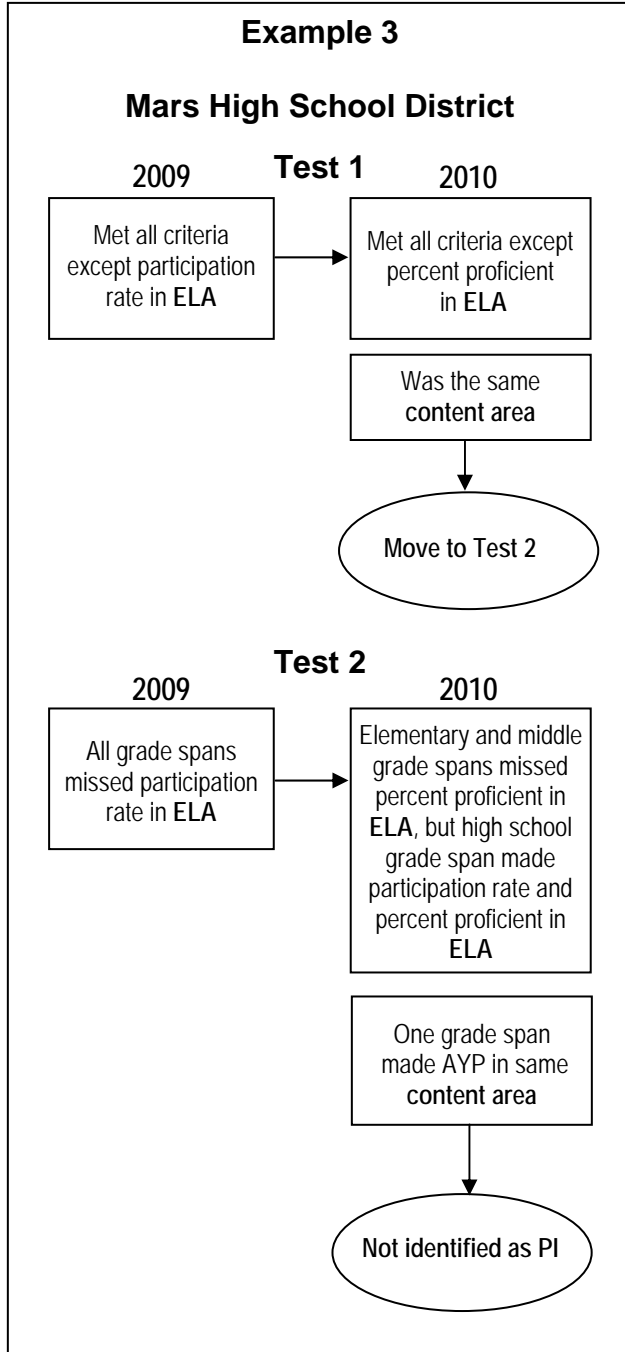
Example 3

Mars High School District

Test 1

2009

2010

Met all criteria except participation rate in ELA

Met all criteria except percent proficient in ELA

Was the same content area

Move to Test 2

Test 2

2009

2010

All grade spans missed participation rate in ELA

Elementary and middle grade spans missed percent proficient in ELA, but high school grade span made participation rate and percent proficient in ELA

One grade span made AYP in same content area

Not identified as PI